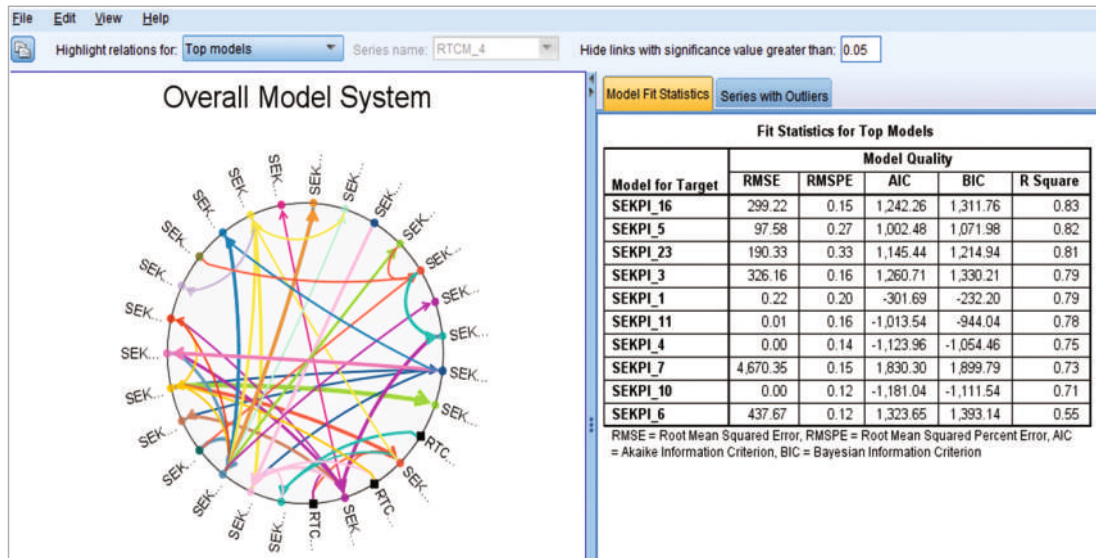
File Edit View Help

Highlight relations for: Top models

Series name: RTCM_4

Hide links with significance value greater than: 0.05

Overall Model System

SEK... SEK... SEK... SEK... SEK... SEK... SEK... SEK... SEK... SEK... SEK... SEK... SEK... SEK... SEK... SEK... SEK... SEK... RTC... SEK... RTC... SEK... RTC... SEK... SEK...

Model Fit Statistics | Series with Outliers

Fit Statistics for Top Models

| Model for Target | RMSE | RMSPE | AIC | BIC | R Square |
|---|---|---|---|---|---|
| | Model Quality | | | | |
| SEKPI_16 | 299.22 | 0.15 | 1,242.26 | 1,311.76 | 0.83 |
| SEKPI_5 | 97.58 | 0.27 | 1,002.48 | 1,071.98 | 0.82 |
| SEKPI_23 | 190.33 | 0.33 | 1,145.44 | 1,214.94 | 0.81 |
| SEKPI_3 | 326.16 | 0.16 | 1,260.71 | 1,330.21 | 0.79 |
| SEKPI_1 | 0.22 | 0.20 | -301.69 | -232.20 | 0.79 |
| SEKPI_11 | 0.01 | 0.16 | -1,013.54 | -944.04 | 0.78 |
| SEKPI_4 | 0.00 | 0.14 | -1,123.96 | -1,054.46 | 0.75 |
| SEKPI_7 | 4,670.35 | 0.15 | 1,830.30 | 1,899.79 | 0.73 |
| SEKPI_10 | 0.00 | 0.12 | -1,181.04 | -1,111.54 | 0.71 |
| SEKPI_6 | 437.67 | 0.12 | 1,323.65 | 1,393.14 | 0.55 |

RMSE = Root Mean Squared Error, RMSPE = Root Mean Squared Percent Error, AIC = Akaike Information Criterion, BIC = Bayesian Information Criterion